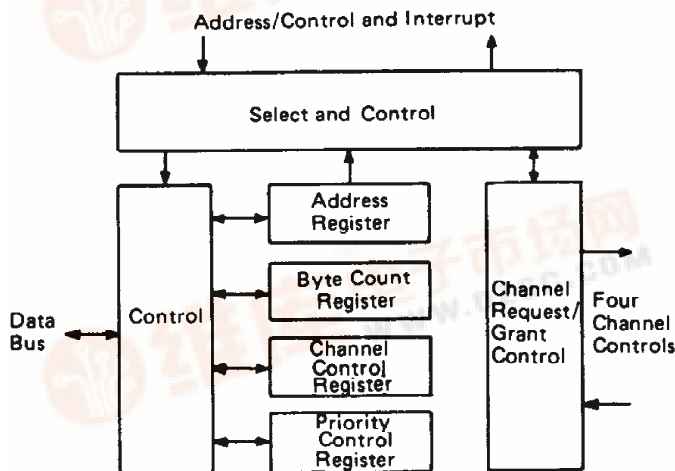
Address/Control and Interrupt

Select and Control

Control

Address Register

Byte Count Register

Channel Control Register

Priority Control Register

Channel Request/ Grant Control

Data Bus

Four Channel Controls